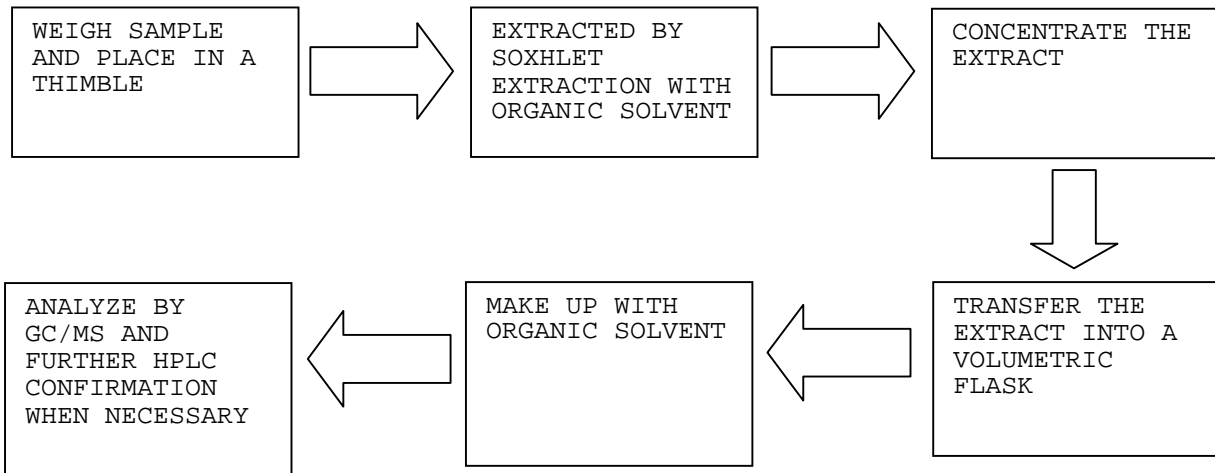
WEIGH SAMPLE AND PLACE IN A THIMBLE

EXTRACTED BY SOXHLET EXTRACTION WITH ORGANIC SOLVENT

CONCENTRATE THE EXTRACT

TRANSFER THE EXTRACT INTO A VOLUMETRIC FLASK

MAKE UP WITH ORGANIC SOLVENT

ANALYZE BY GC/MS AND FURTHER HPLC CONFIRMATION WHEN NECESSARY